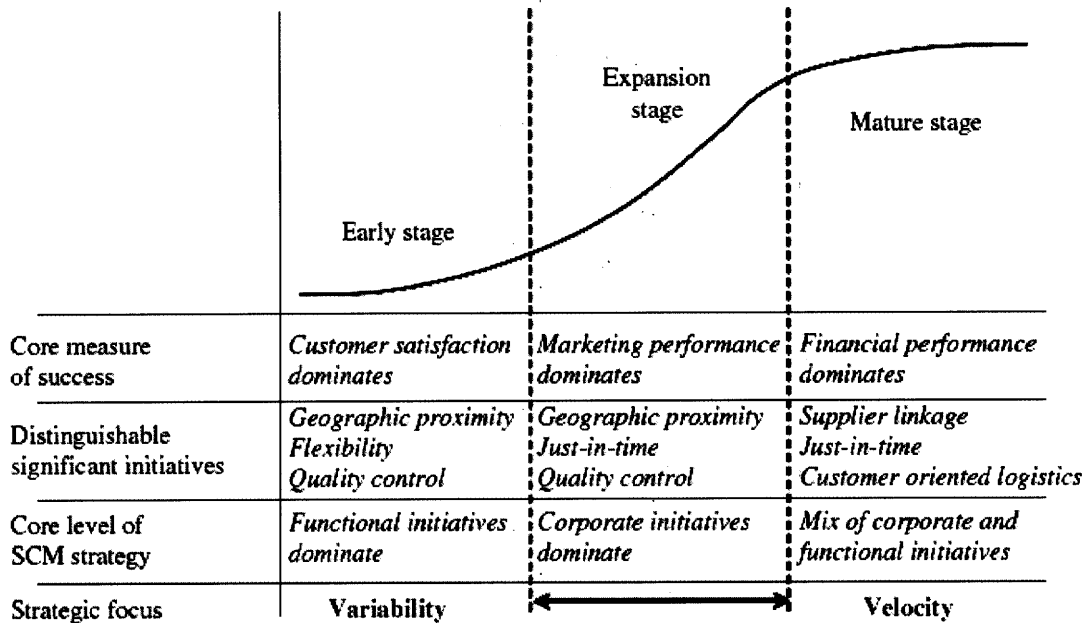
Early stage

Expansion stage

Mature stage

| | | | |
|---|---|---|---|
| Core measure of success | *Customer satisfaction dominates* | *Marketing performance dominates* | *Financial performance dominates* |
| Distinguishable significant initiatives | *Geographic proximity* *Flexibility* *Quality control* | *Geographic proximity* *Just-in-time* *Quality control* | *Supplier linkage* *Just-in-time* *Customer oriented logistics* |
| Core level of SCM strategy | *Functional initiatives dominate* | *Corporate initiatives dominate* | *Mix of corporate and functional initiatives* |
| Strategic focus | **Variability** | | **Velocity** |